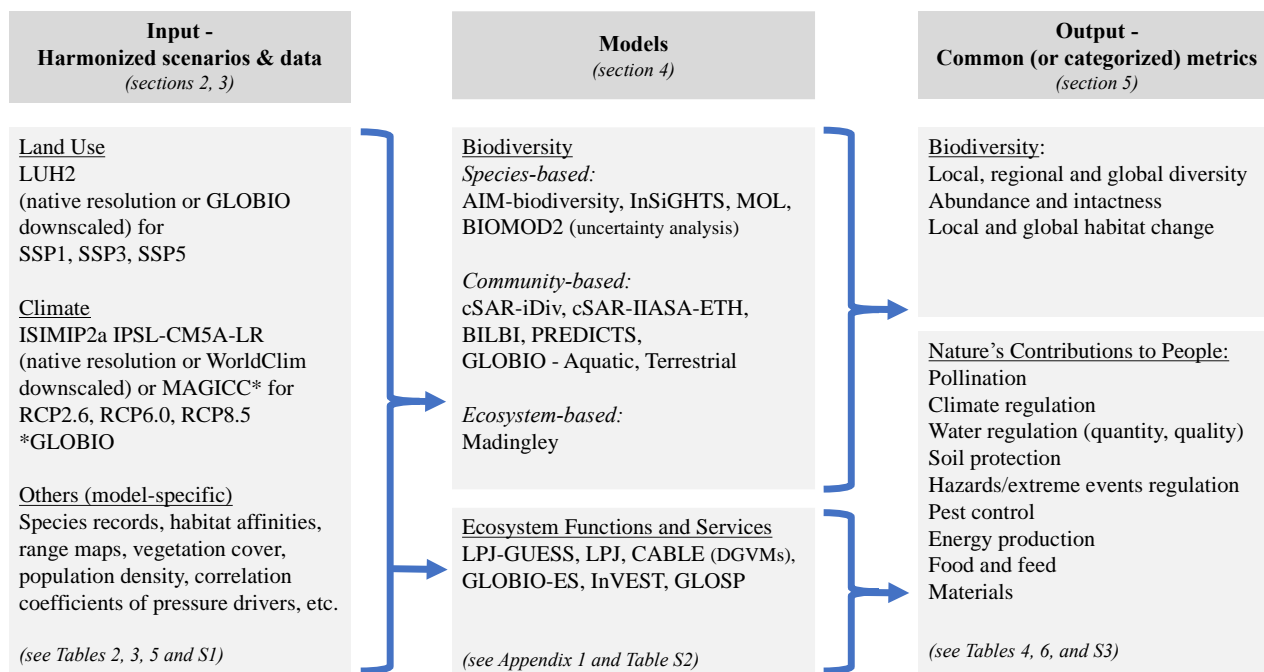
**Input - Harmonized scenarios & data**
*(sections 2, 3)*

**Models**
*(section 4)*

**Output - Common (or categorized) metrics**
*(section 5)*

Land Use
LUH2
(native resolution or GLOBIO downscaled) for
SSP1, SSP3, SSP5

Climate
ISIMIP2a IPSL-CM5A-LR
(native resolution or WorldClim downscaled) or MAGICC* for
RCP2.6, RCP6.0, RCP8.5
*GLOBIO

Others (model-specific)
Species records, habitat affinities, range maps, vegetation cover, population density, correlation coefficients of pressure drivers, etc.

*(see Tables 2, 3, 5 and S1)*

Biodiversity
*Species-based:*
AIM-biodiversity, InSiGHTS, MOL, BIOMOD2 (uncertainty analysis)

*Community-based:*
cSAR-iDiv, cSAR-IIASA-ETH, BILBI, PREDICTS, GLOBIO - Aquatic, Terrestrial

*Ecosystem-based:*
Madingley

Ecosystem Functions and Services
LPJ-GUESS, LPJ, CABLE (DGVMs), GLOBIO-ES, InVEST, GLOSP

*(see Appendix 1 and Table S2)*

Biodiversity:
Local, regional and global diversity
Abundance and intactness
Local and global habitat change

Nature's Contributions to People:
Pollination
Climate regulation
Water regulation (quantity, quality)
Soil protection
Hazards/extreme events regulation
Pest control
Energy production
Food and feed
Materials

*(see Tables 4, 6, and S3)*